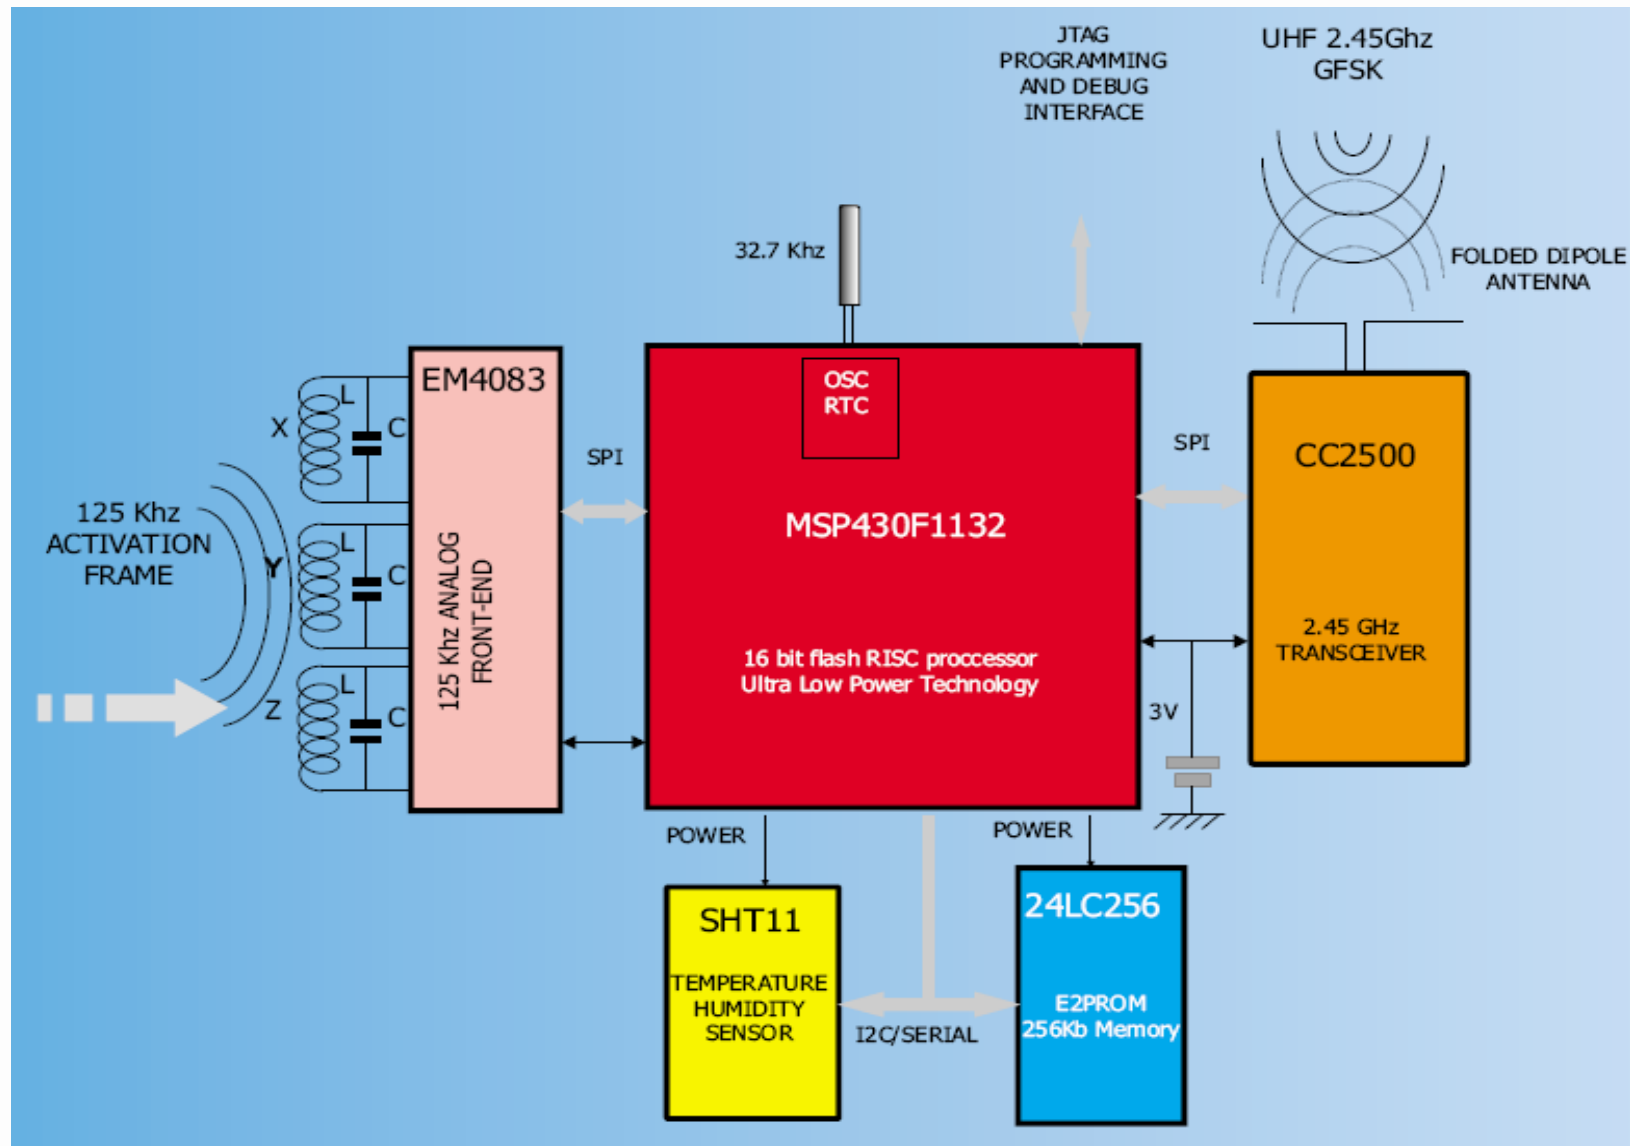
JTAG
PROGRAMMING
AND DEBUG
INTERFACE

UHF 2.45Ghz
GFSK

FOLDED DIPOLE
ANTENNA

32.7 Khz

125 Khz
ACTIVATION
FRAME

X
Y
Z
L
C
L
C
L
C

EM4083

125 Khz ANALOG
FRONT-END

SPI

OSC
RTC

MSP430F1132

16 bit flash RISC proccessor
Ultra Low Power Technology

SPI

CC2500

2.45 GHz
TRANSCEIVER

3V

POWER

POWER

SHT11

TEMPERATURE
HUMIDITY
SENSOR

I2C/SERIAL

24LC256

E2PROM
256Kb Memory